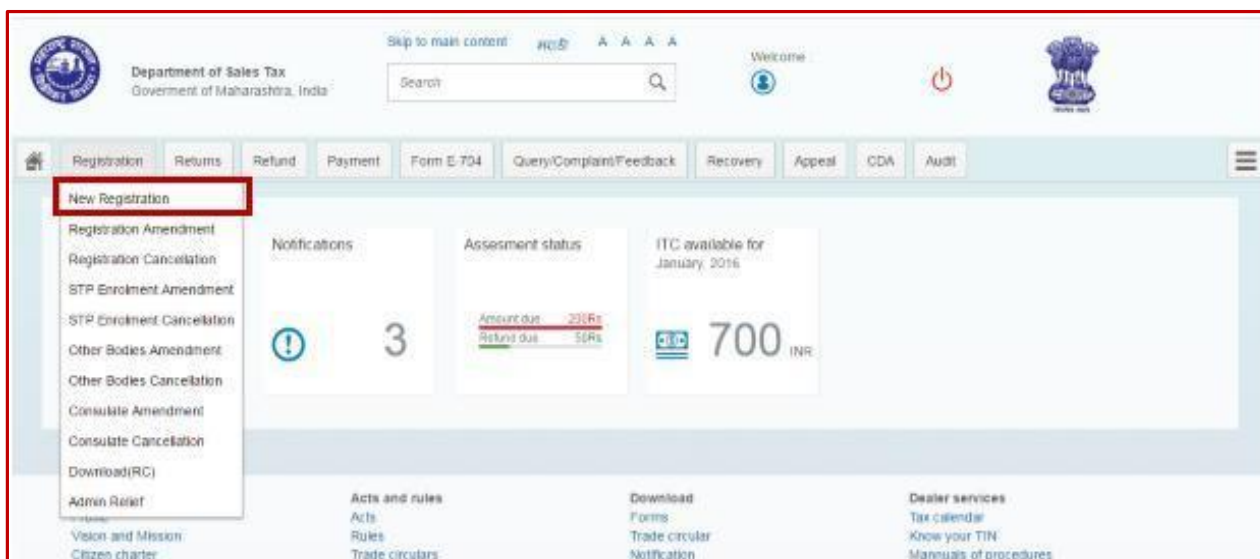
Department of Sales Tax
Goverment of Maharashtra, India

Skip to main content मराठी A A A A

Search

Welcome

Registration Returns Refund Payment Form E-704 Query/Complaint/Feedback Recovery Appeal CDA Audit

New Registration
Registration Amendment
Registration Cancellation
STP Enrolment Amendment
STP Enrolment Cancellation
Other Bodies Amendment
Other Bodies Cancellation
Consulate Amendment
Consulate Cancellation
Download(RC)
Admin Relief

Notifications
3

Assesment status
Amount due 200Rs
Refund due 50Rs

ITC available for
January, 2016
700 INR

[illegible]
Vision and Mission
Citizen charter

Acts and rules
Acts
Rules
Trade circulars

Download
Forms
Trade circular
Notification

Dealer services
Tax calendar
Know your TIN
Manuals of procedures